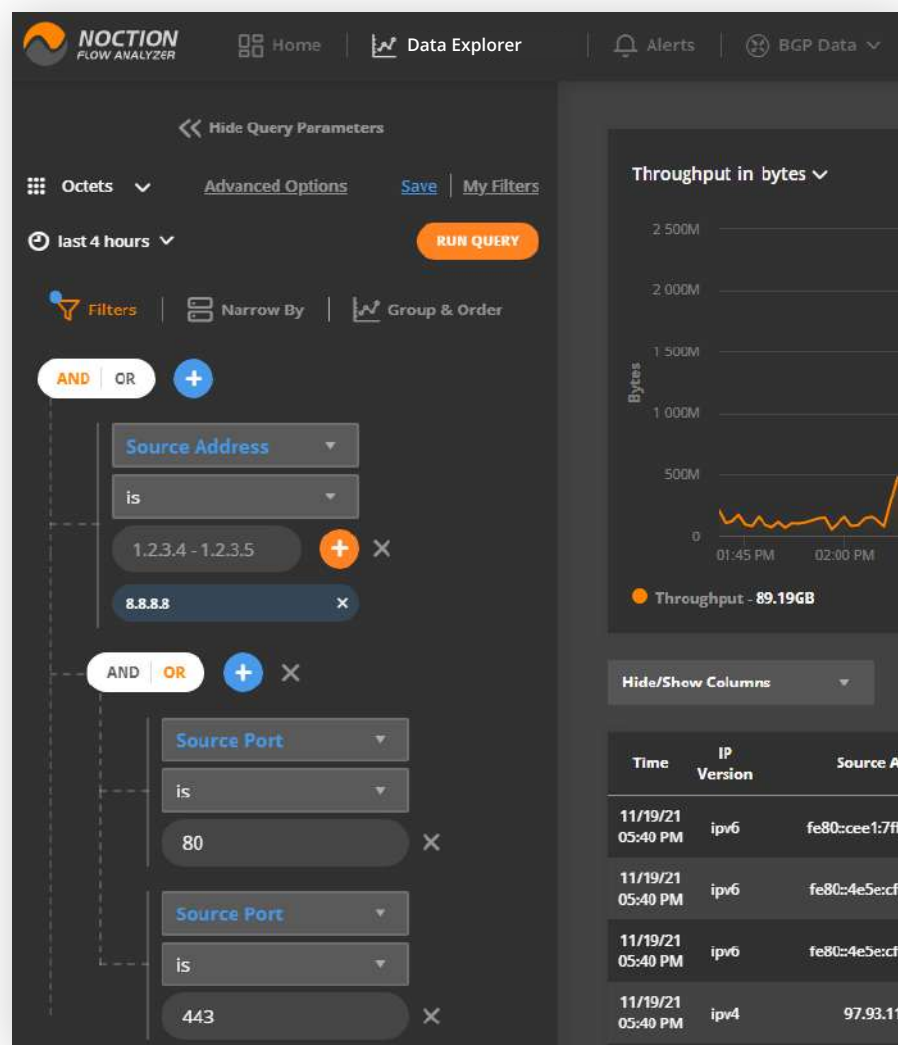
NOCTION FLOW ANALYZER

Home | Data Explorer | Alerts | BGP Data

Hide Query Parameters

Octets

Advanced Options

Save | My Filters

last 4 hours

RUN QUERY

Filters | Narrow By | Group & Order

AND | OR

Source Address

is

1.2.3.4 - 1.2.3.5

8.8.8.8

AND | OR

Source Port

is

80

Source Port

is

443

Throughput in bytes

2 500M

2 000M

1 500M

Bytes

1 000M

500M

0

01:45 PM

02:00 PM

Throughput - 89.19GB

Hide/Show Columns

| Time | IP Version | Source A |
|---|---|---|
| 11/19/21 05:40 PM | ipv6 | fe80::cee1:7f |
| 11/19/21 05:40 PM | ipv6 | fe80::4e5e:cf |
| 11/19/21 05:40 PM | ipv6 | fe80::4e5e:cf |
| 11/19/21 05:40 PM | ipv4 | 97.93.1 |